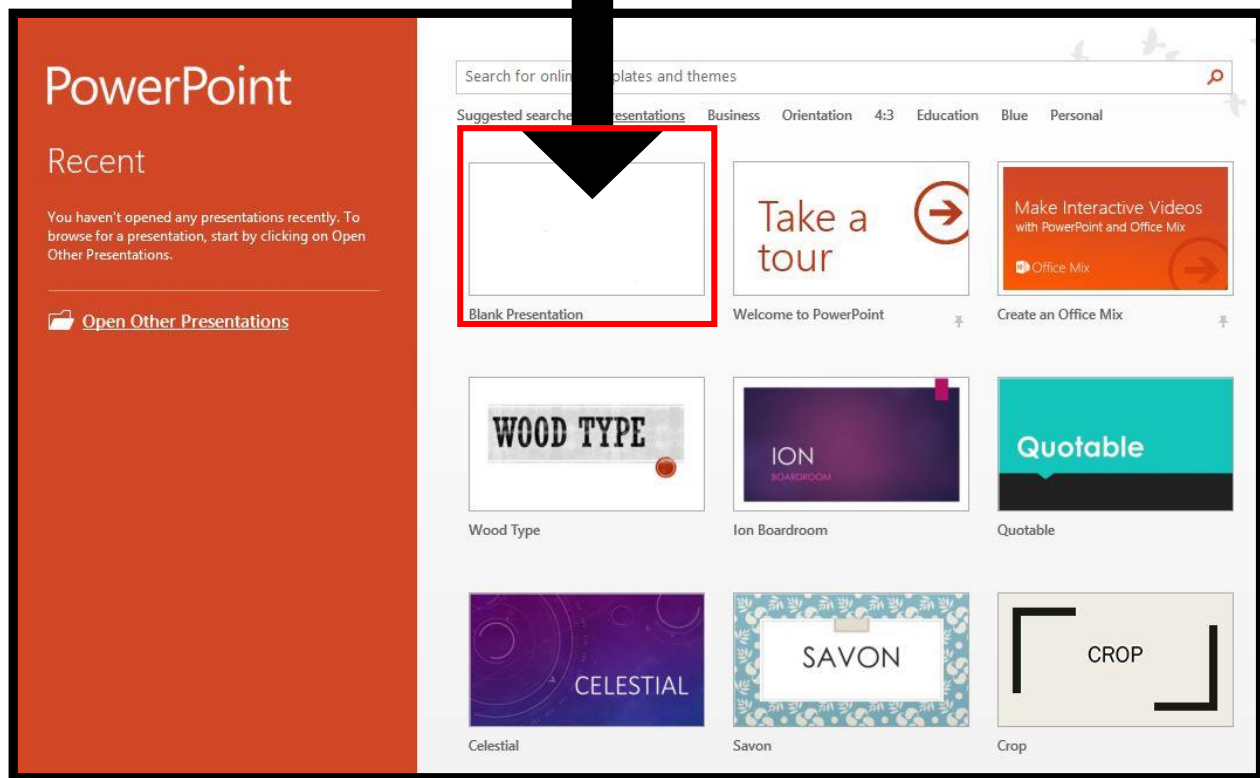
PowerPoint

Recent

You haven't opened any presentations recently. To browse for a presentation, start by clicking on Open Other Presentations.

Open Other Presentations

Search for onlin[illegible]plates and themes

Suggested searche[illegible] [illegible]esentations Business Orientation 4:3 Education Blue Personal

Blank Presentation

Take a tour

Welcome to PowerPoint

Make Interactive Videos with PowerPoint and Office Mix

Office Mix

Create an Office Mix

WOOD TYPE

Wood Type

ION BOARDROOM

Ion Boardroom

Quotable

Quotable

CELESTIAL

Celestial

SAVON

Savon

CROP

Crop